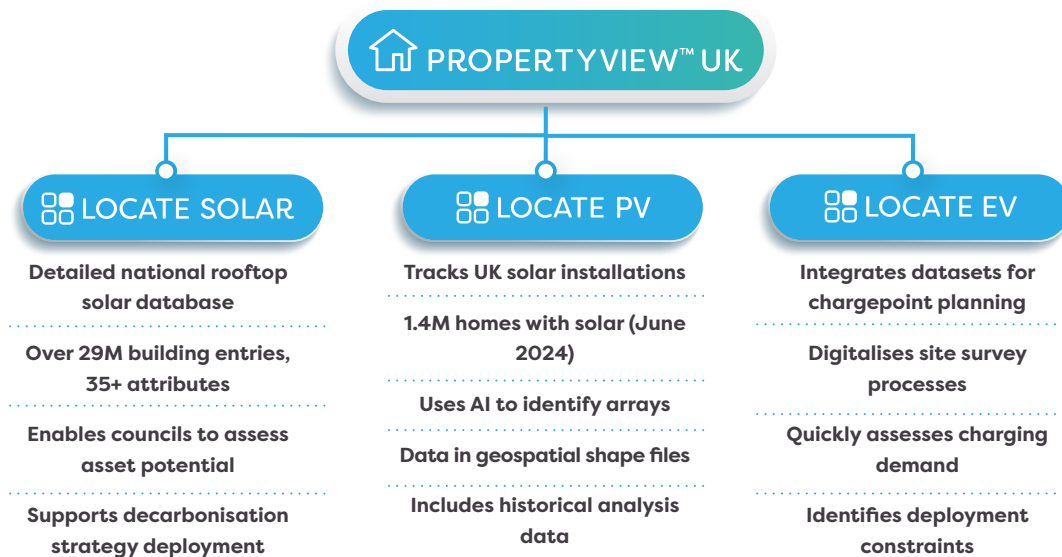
PROPERTYVIEW™ UK

LOCATE SOLAR

Detailed national rooftop solar database

Over 29M building entries, 35+ attributes

Enables councils to assess asset potential

Supports decarbonisation strategy deployment

LOCATE PV

Tracks UK solar installations

1.4M homes with solar (June 2024)

Uses AI to identify arrays

Data in geospatial shape files

Includes historical analysis data

LOCATE EV

Integrates datasets for chargepoint planning

Digitalises site survey processes

Quickly assesses charging demand

Identifies deployment constraints